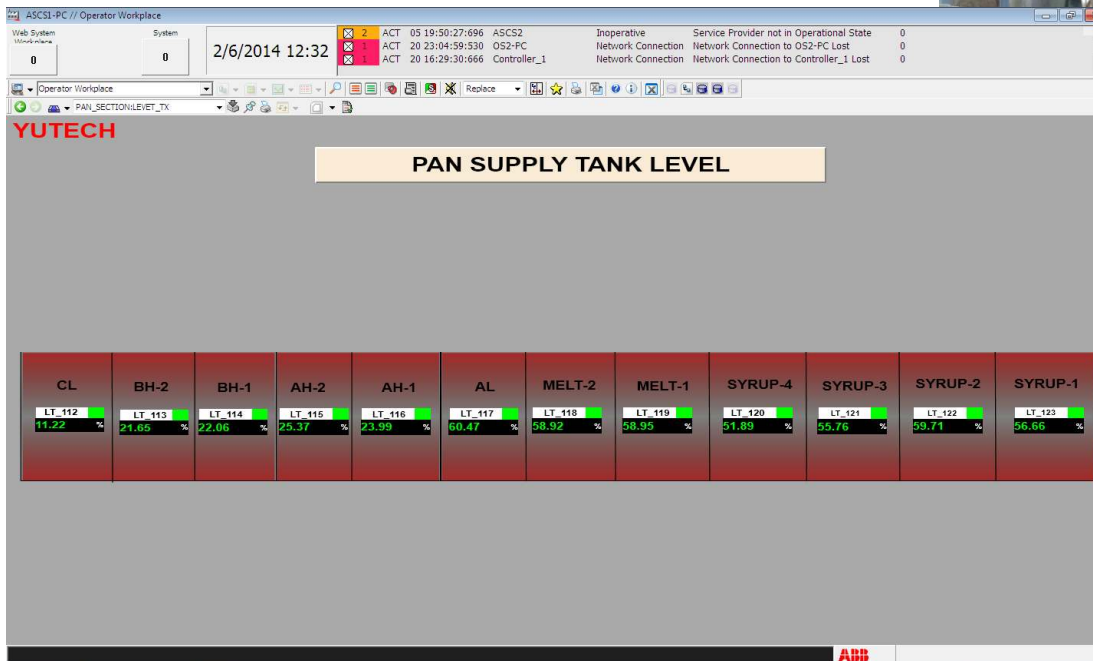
ASCS1-PC // Operator Workplace

Web System Workplace
0

System
0

2/6/2014 12:32

2 ACT 05 19:50:27:696 ASCS2 Inoperative Service Provider not in Operational State 0
1 ACT 20 23:04:59:530 OS2-PC Network Connection Network Connection to OS2-PC Lost 0
1 ACT 20 16:29:30:666 Controller_1 Network Connection Network Connection to Controller_1 Lost 0

Operator Workplace
Replace
PAN_SECTION:LEVET_TX

YUTECH

PAN SUPPLY TANK LEVEL

| CL | BH-2 | BH-1 | AH-2 | AH-1 | AL | MELT-2 | MELT-1 | SYRUP-4 | SYRUP-3 | SYRUP-2 | SYRUP-1 |
|---|---|---|---|---|---|---|---|---|---|---|---|
| LT_112 | LT_113 | LT_114 | LT_115 | LT_116 | LT_117 | LT_118 | LT_119 | LT_120 | LT_121 | LT_122 | LT_123 |
| 11.22 % | 21.65 % | 22.06 % | 25.37 % | 23.99 % | 60.47 % | 58.92 % | 58.95 % | 51.89 % | 55.76 % | 59.71 % | 56.66 % |

ABB